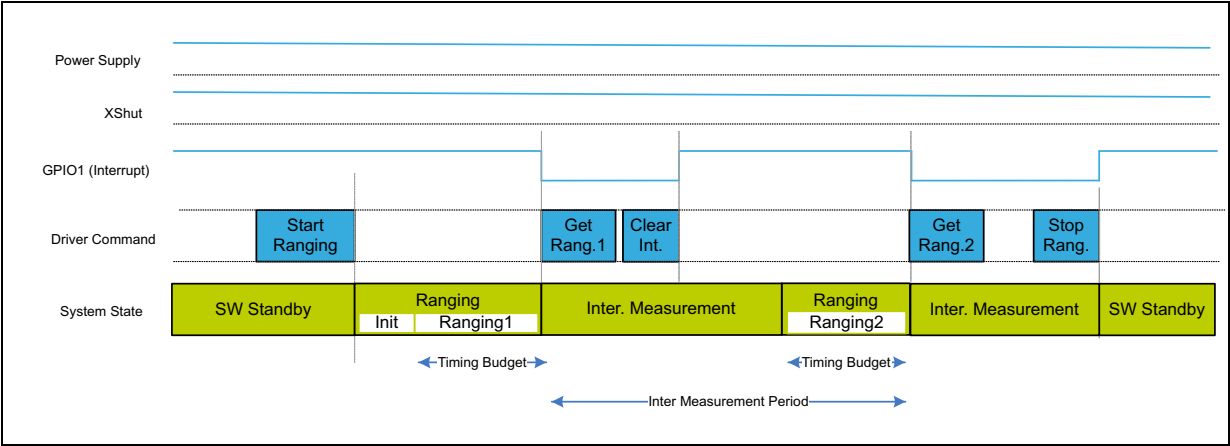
Power Supply

XShut

GPIO1 (Interrupt)

Driver Command

Start Ranging

Get Rang.1

Clear Int.

Get Rang.2

Stop Rang.

System State

SW Standby

Ranging

Init

Ranging1

Inter. Measurement

Ranging

Ranging2

Inter. Measurement

SW Standby

Timing Budget

Timing Budget

Inter Measurement Period